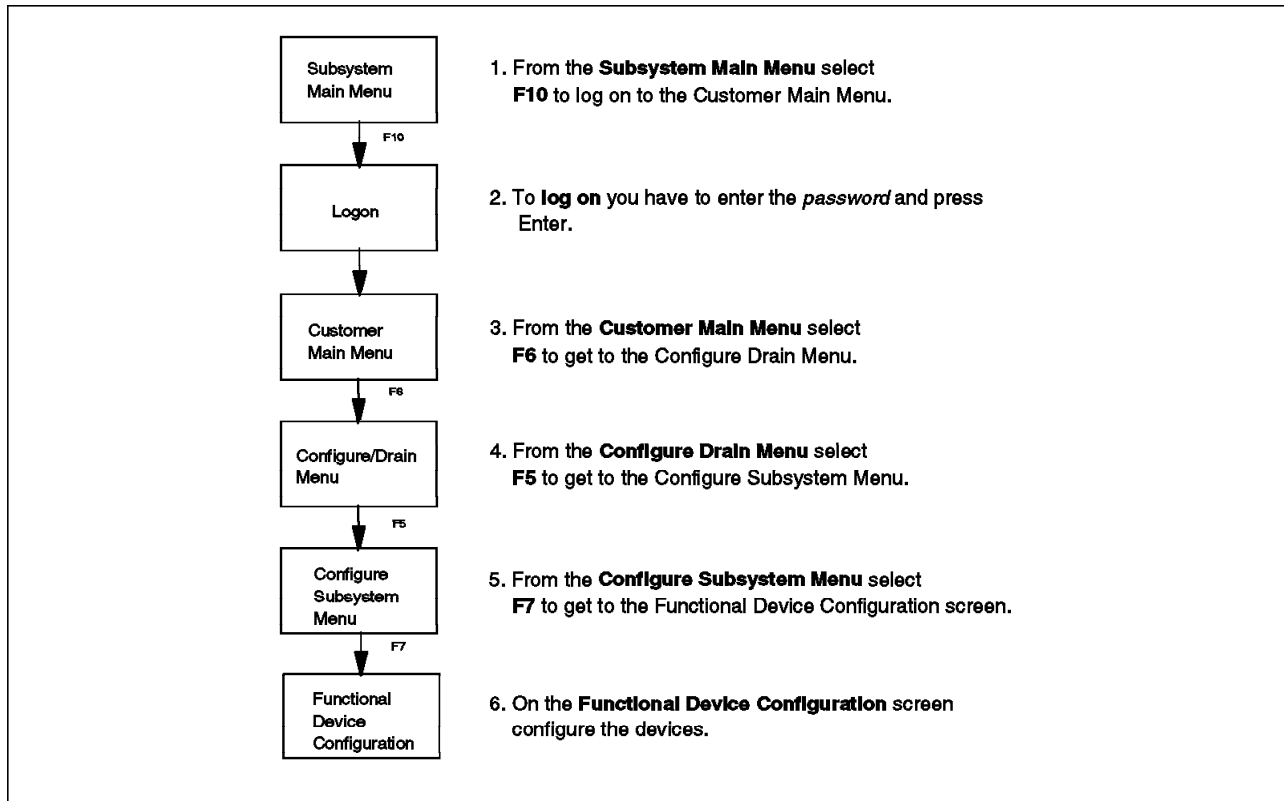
Subsystem Main Menu

F10

Logon

Customer Main Menu

F6

Configure/Drain Menu

F5

Configure Subsystem Menu

F7

Functional Device Configuration

1. From the **Subsystem Main Menu** select **F10** to log on to the Customer Main Menu.

2. To **log on** you have to enter the *password* and press Enter.

3. From the **Customer Main Menu** select **F6** to get to the Configure Drain Menu.

4. From the **Configure Drain Menu** select **F5** to get to the Configure Subsystem Menu.

5. From the **Configure Subsystem Menu** select **F7** to get to the Functional Device Configuration screen.

6. On the **Functional Device Configuration** screen configure the devices.